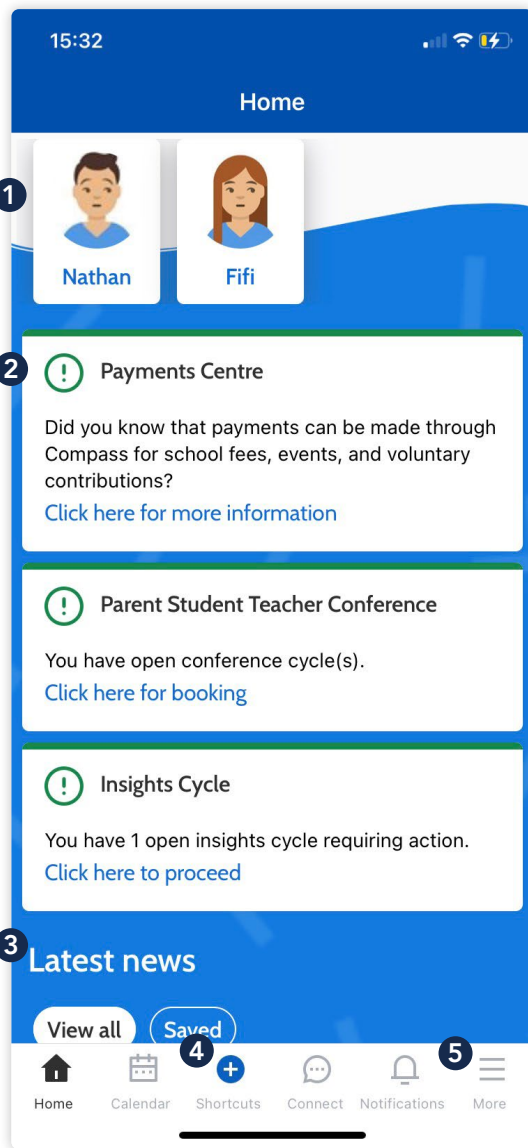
15:32

Home

1

Nathan

Fifi

2

Payments Centre

Did you know that payments can be made through Compass for school fees, events, and voluntary contributions?

Click here for more information

Parent Student Teacher Conference

You have open conference cycle(s).

Click here for booking

Insights Cycle

You have 1 open insights cycle requiring action.

Click here to proceed

3

Latest news

View all

Saved

4

5

Home

Calendar

Shortcuts

Connect

Notifications

More